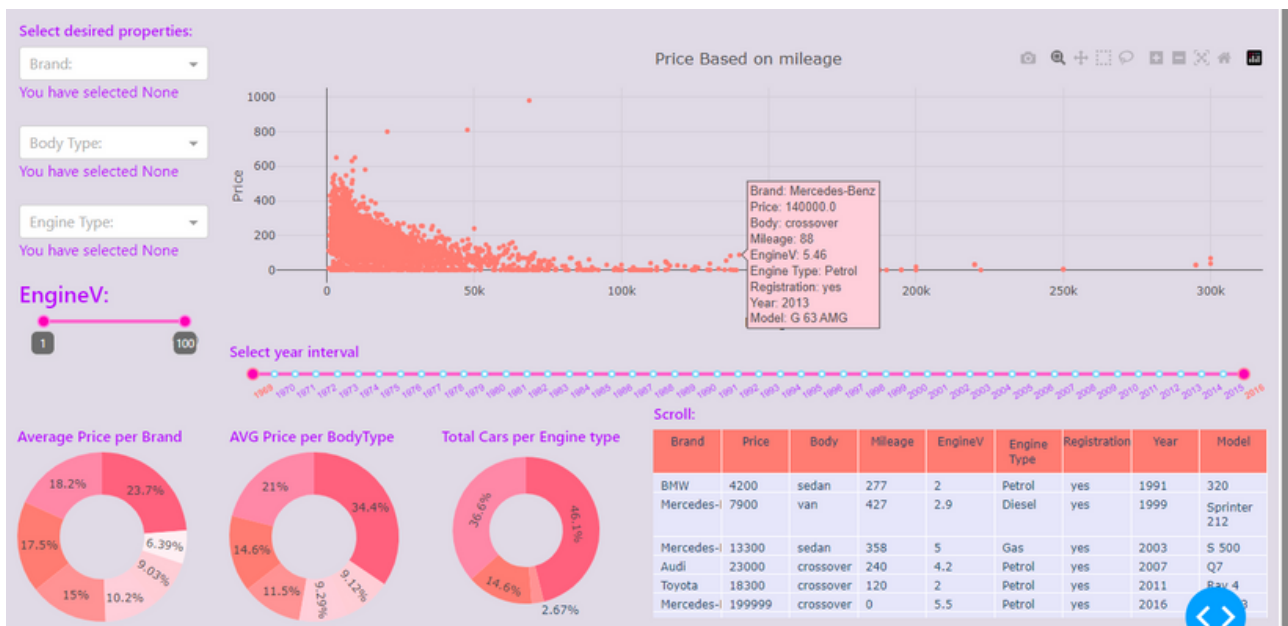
Select desired properties:

Brand:

You have selected None

Body Type:

You have selected None

Engine Type:

You have selected None

EngineV:

1

100

Price Based on mileage

Price

1000
800
600
400
200
0

0
50k
100k
200k
250k
300k

Brand: Mercedes-Benz
Price: 140000.0
Body: crossover
Mileage: 88
EngineV: 5.46
Engine Type: Petrol
Registration: yes
Year: 2013
Model: G 63 AMG

Select year interval

1969 1970 1971 1972 1973 1974 1975 1976 1977 1978 1979 1980 1981 1982 1983 1984 1985 1986 1987 1988 1989 1990 1991 1992 1993 1994 1995 1996 1997 1998 1999 2000 2001 2002 2003 2004 2005 2006 2007 2008 2009 2010 2011 2012 2013 2014 2015 2016

Average Price per Brand

23.7%
18.2%
17.5%
15%
10.2%
9.03%
6.39%

AVG Price per BodyType

34.4%
21%
14.6%
11.5%
9.29%
9.12%

Total Cars per Engine type

46.1%
36.6%
14.6%
2.67%

Scroll:

| Brand | Price | Body | Mileage | EngineV | Engine Type | Registration | Year | Model |
|---|---|---|---|---|---|---|---|---|
| BMW | 4200 | sedan | 277 | 2 | Petrol | yes | 1991 | 320 |
| Mercedes-I | 7900 | van | 427 | 2.9 | Diesel | yes | 1999 | Sprinter 212 |
| Mercedes-I | 13300 | sedan | 358 | 5 | Gas | yes | 2003 | S 500 |
| Audi | 23000 | crossover | 240 | 4.2 | Petrol | yes | 2007 | Q7 |
| Toyota | 18300 | crossover | 120 | 2 | Petrol | yes | 2011 | Rav 4 |
| Mercedes-I | 199999 | crossover | 0 | 5.5 | Petrol | yes | 2016 | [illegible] |